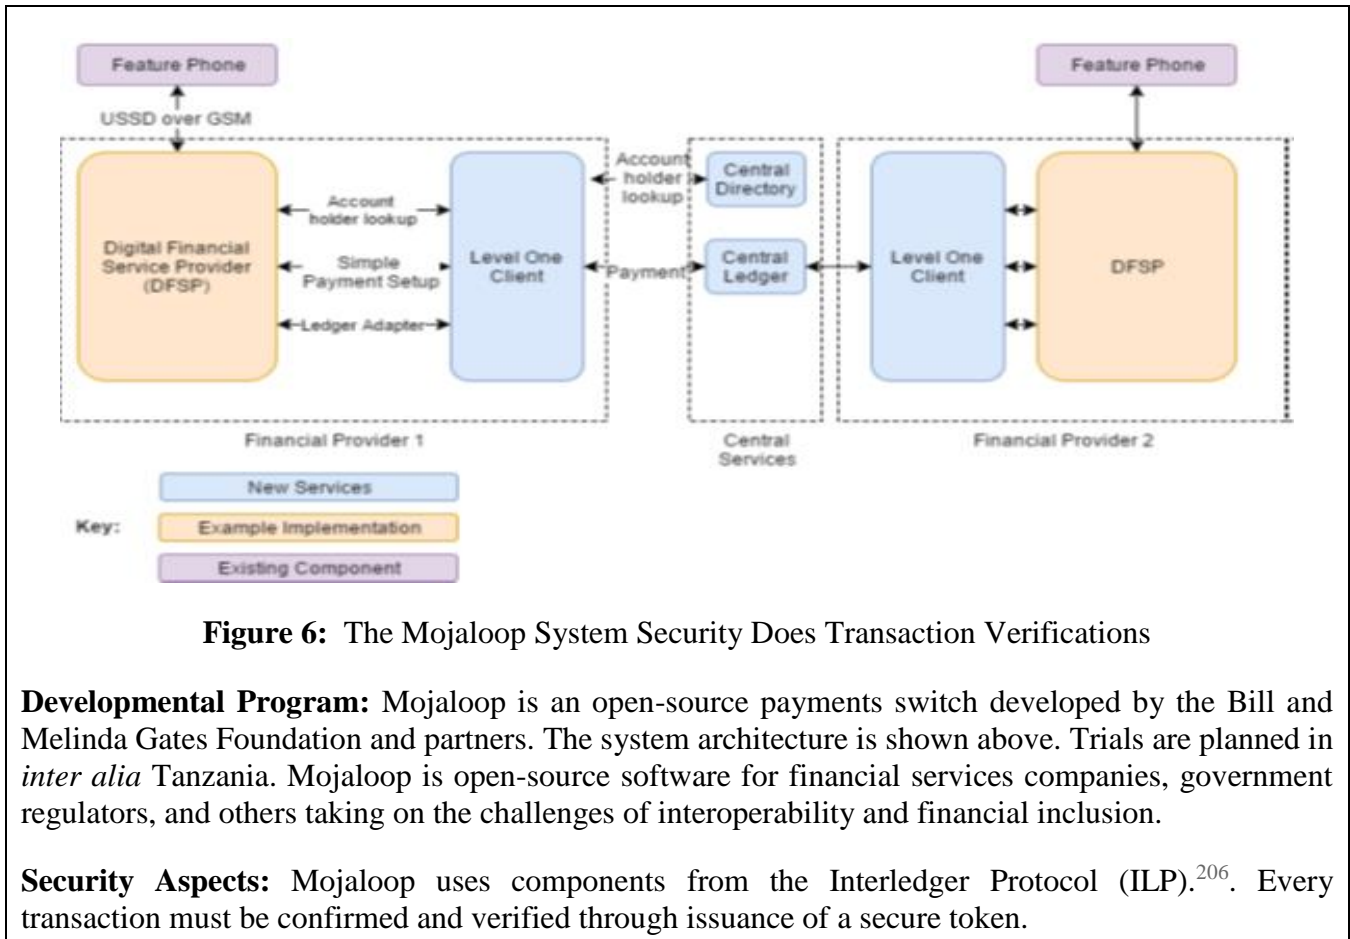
Feature Phone

USSD over GSM

Digital Financial Service Provider (DFSP)

Account holder lookup

Simple Payment Setup

Ledger Adapter

Level One Client

Account holder lookup

Payment

Central Directory

Central Ledger

Financial Provider 1

Central Services

Feature Phone

Level One Client

DFSP

Financial Provider 2

Key:

New Services

Example Implementation

Existing Component

**Figure 6:** The Mojaloop System Security Does Transaction Verifications

**Developmental Program:** Mojaloop is an open-source payments switch developed by the Bill and Melinda Gates Foundation and partners. The system architecture is shown above. Trials are planned in *inter alia* Tanzania. Mojaloop is open-source software for financial services companies, government regulators, and others taking on the challenges of interoperability and financial inclusion.

**Security Aspects:** Mojaloop uses components from the Interledger Protocol (ILP).$^{206}$. Every transaction must be confirmed and verified through issuance of a secure token.